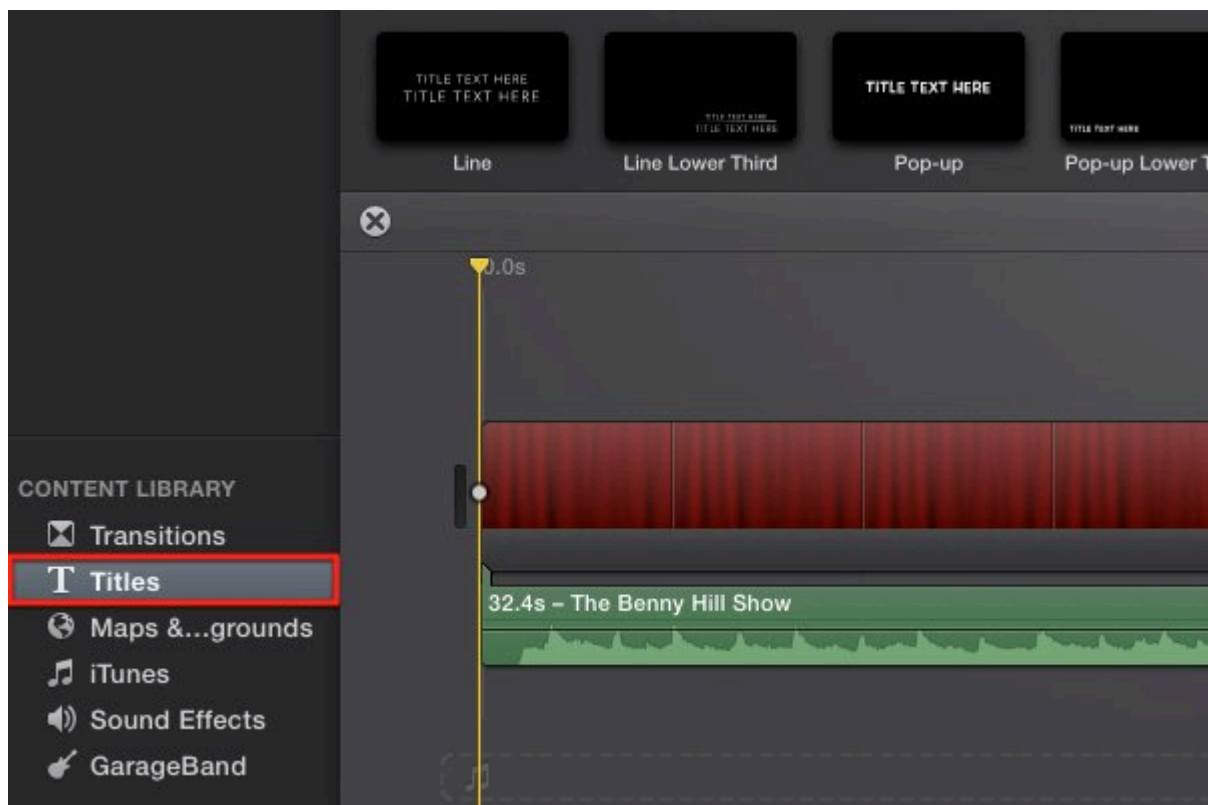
TITLE TEXT HERE
TITLE TEXT HERE

Line

TITLE TEXT HERE
TITLE TEXT HERE

Line Lower Third

TITLE TEXT HERE

Pop-up

TITLE TEXT HERE

Pop-up Lower T

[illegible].0s

CONTENT LIBRARY
Transitions
Titles
Maps &...grounds
iTunes
Sound Effects
GarageBand

32.4s – The Benny Hill Show